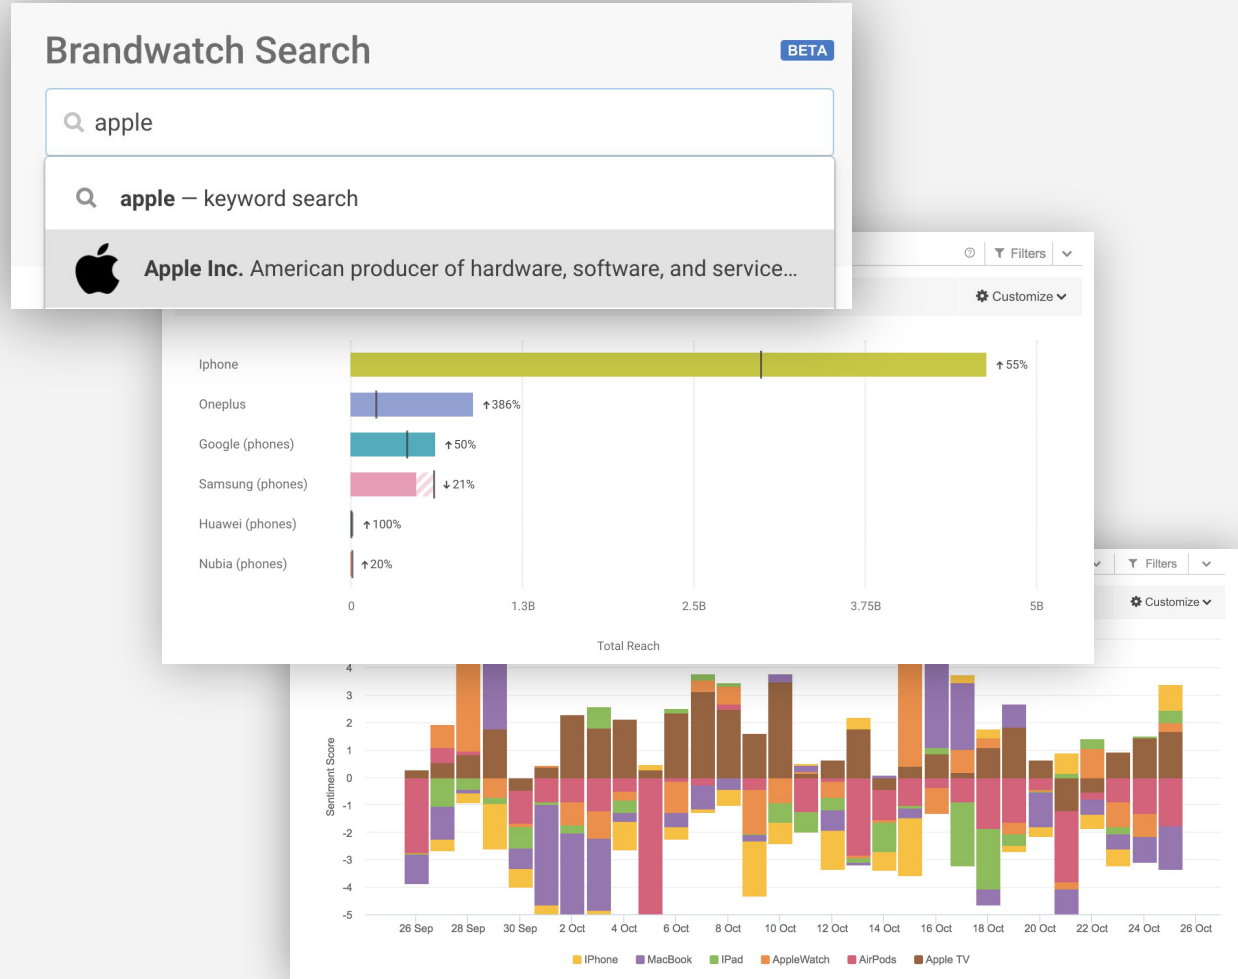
Brandwatch Search

BETA

apple

apple — keyword search

Apple Inc. American producer of hardware, software, and service...

Filters

Customize

| | | |
|---|---|---|
| Iphone | | ↑55% |
| Oneplus | | ↑386% |
| Google (phones) | | ↑50% |
| Samsung (phones) | | ↓21% |
| Huawei (phones) | | ↑100% |
| Nubia (phones) | | ↑20% |

0 1.3B 2.5B 3.75B 5B

Total Reach

Filters

Customize

Sentiment Score

4 3 2 1 0 -1 -2 -3 -4 -5

26 Sep 28 Sep 30 Sep 2 Oct 4 Oct 6 Oct 8 Oct 10 Oct 12 Oct 14 Oct 16 Oct 18 Oct 20 Oct 22 Oct 24 Oct 26 Oct

IPhone MacBook IPad AppleWatch AirPods Apple TV